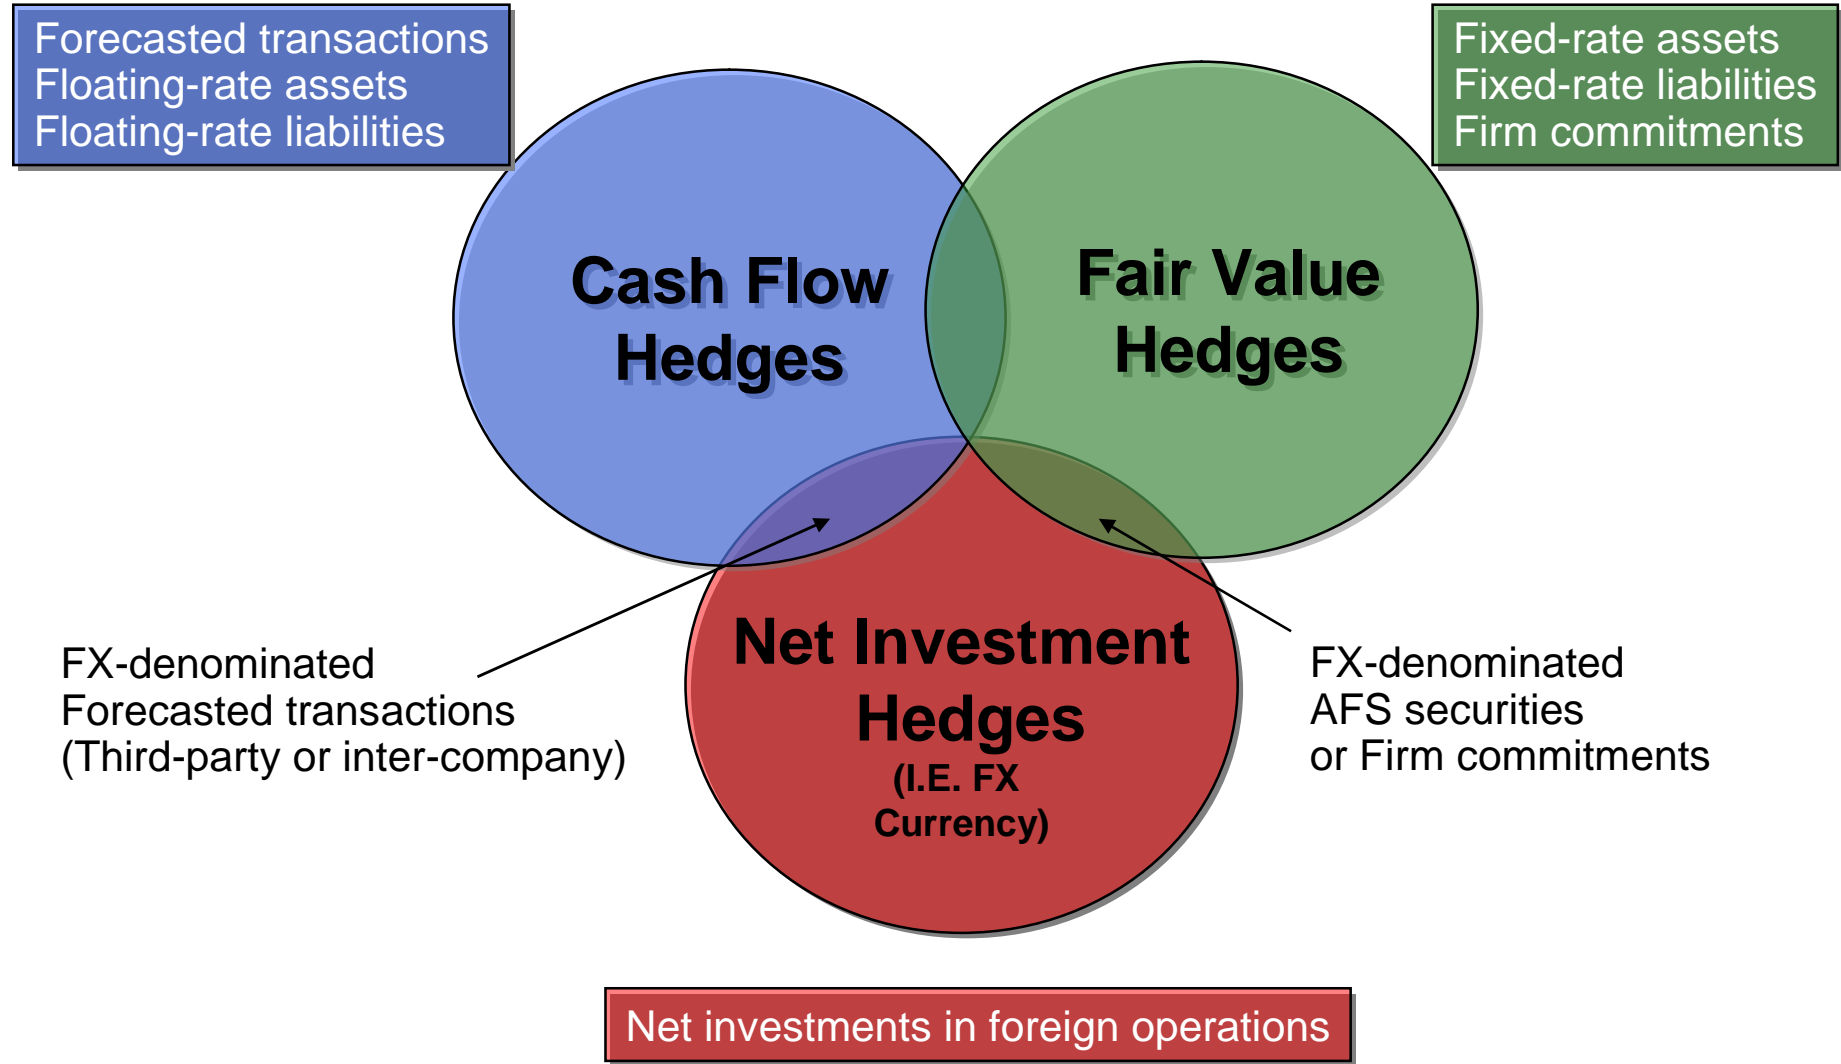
Forecasted transactions
Floating-rate assets
Floating-rate liabilities

Fixed-rate assets
Fixed-rate liabilities
Firm commitments

Cash Flow Hedges

Fair Value Hedges

Net Investment Hedges
(I.E. FX Currency)

FX-denominated
Forecasted transactions
(Third-party or inter-company)

FX-denominated
AFS securities
or Firm commitments

Net investments in foreign operations